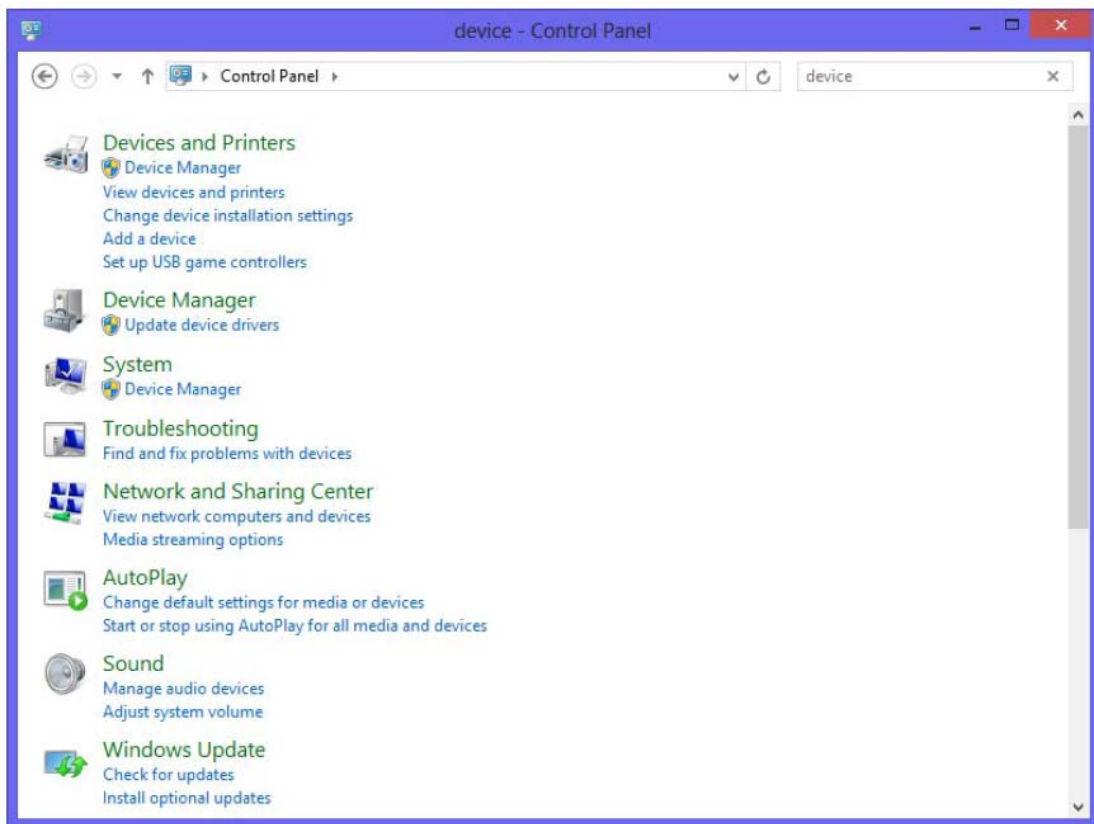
device - Control Panel

Control Panel ›

device

Devices and Printers
Device Manager
View devices and printers
Change device installation settings
Add a device
Set up USB game controllers

Device Manager
Update device drivers

System
Device Manager

Troubleshooting
Find and fix problems with devices

Network and Sharing Center
View network computers and devices
Media streaming options

AutoPlay
Change default settings for media or devices
Start or stop using AutoPlay for all media and devices

Sound
Manage audio devices
Adjust system volume

Windows Update
Check for updates
Install optional updates